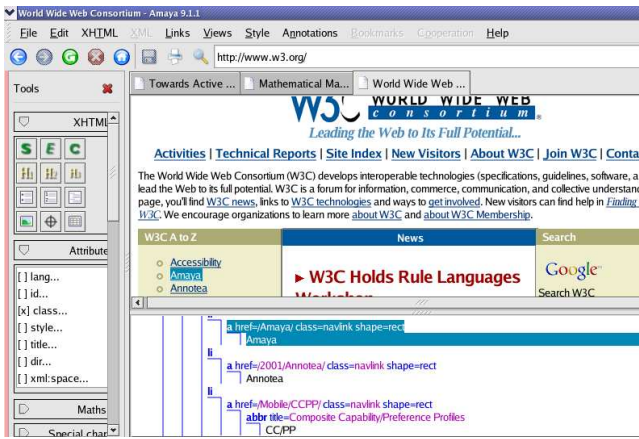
World Wide Web Consortium - Amaya 9.1.1

File Edit XHTML XML Links Views Style Annotations Bookmarks Cooperation Help

http://www.w3.org/

Tools

XHTML

S E C

Attribute

[ ] lang...
[ ] id...
[x] class...
[ ] style...
[ ] title...
[ ] dir...
[ ] xml:space...

Maths

Special char

Towards Active ... Mathematical Ma... World Wide Web ...

W3C WORLD WIDE WEB consortium

Leading the Web to Its Full Potential...

Activities | Technical Reports | Site Index | New Visitors | About W3C | Join W3C | Conta

The World Wide Web Consortium (W3C) develops interoperable technologies (specifications, guidelines, software, a lead the Web to its full potential. W3C is a forum for information, commerce, communication, and collective understand page, you'll find W3C news, links to W3C technologies and ways to get involved. New visitors can find help in Finding W3C. We encourage organizations to learn more about W3C and about W3C Membership.

W3C A to Z

Accessibility
Amaya
Annotea

News

► W3C Holds Rule Languages Workshop

Search

Google

Search W3C

a href=/Amaya/ class=navlink shape=rect
Amaya
li
a href=/2001/Annotea/ class=navlink shape=rect
Annotea
li
a href=/Mobile/CCPP/ class=navlink shape=rect
abbr title=Composite Capability/Preference Profiles
CC/PP